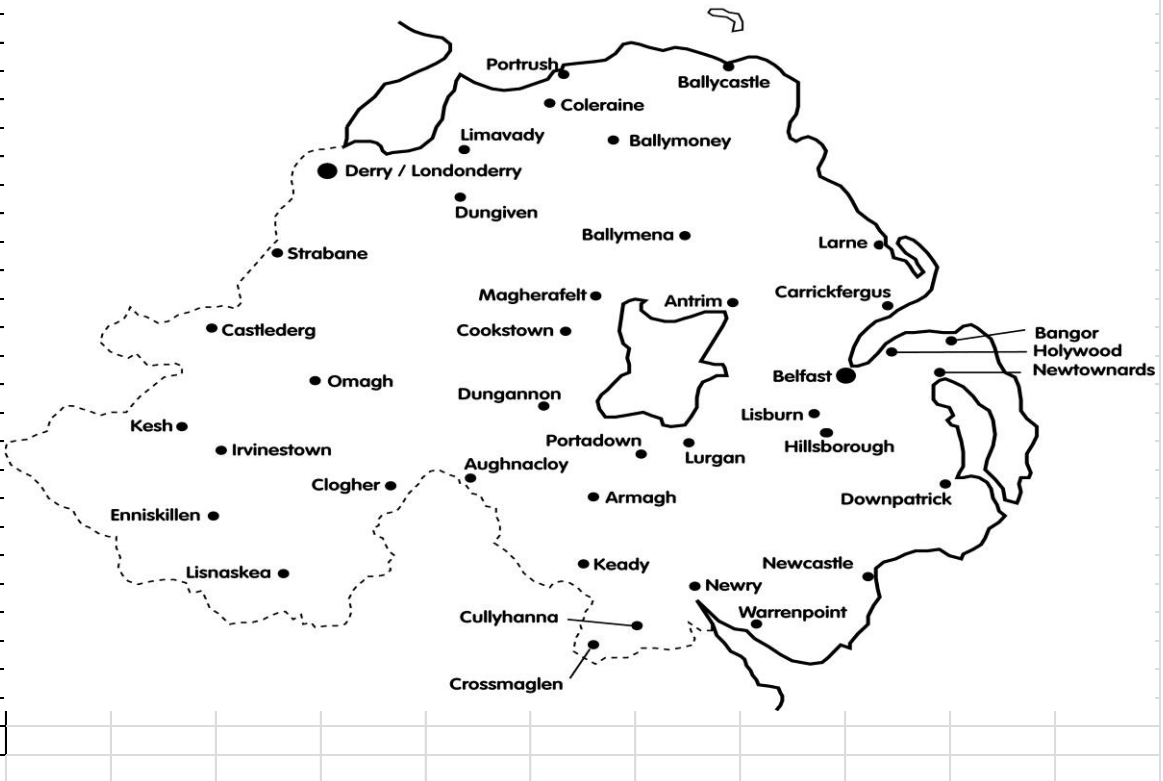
Portrush
Ballycastle
Coleraine
Limavady
Ballymoney
Derry / Londonderry
Dungiven
Ballymena
Larne
Strabane
Magherafelt
Antrim
Carrickfergus
Castlederg
Cookstown
Bangor
Holywood
Newtownards
Belfast
Omagh
Dungannon
Lisburn
Kesh
Portadown
Hillsborough
Irvinestown
Lurgan
Aughnacloy
Clogher
Armagh
Downpatrick
Enniskillen
Keady
Newcastle
Lisnaskea
Newry
Warrenpoint
Cullyhanna
Crossmaglen